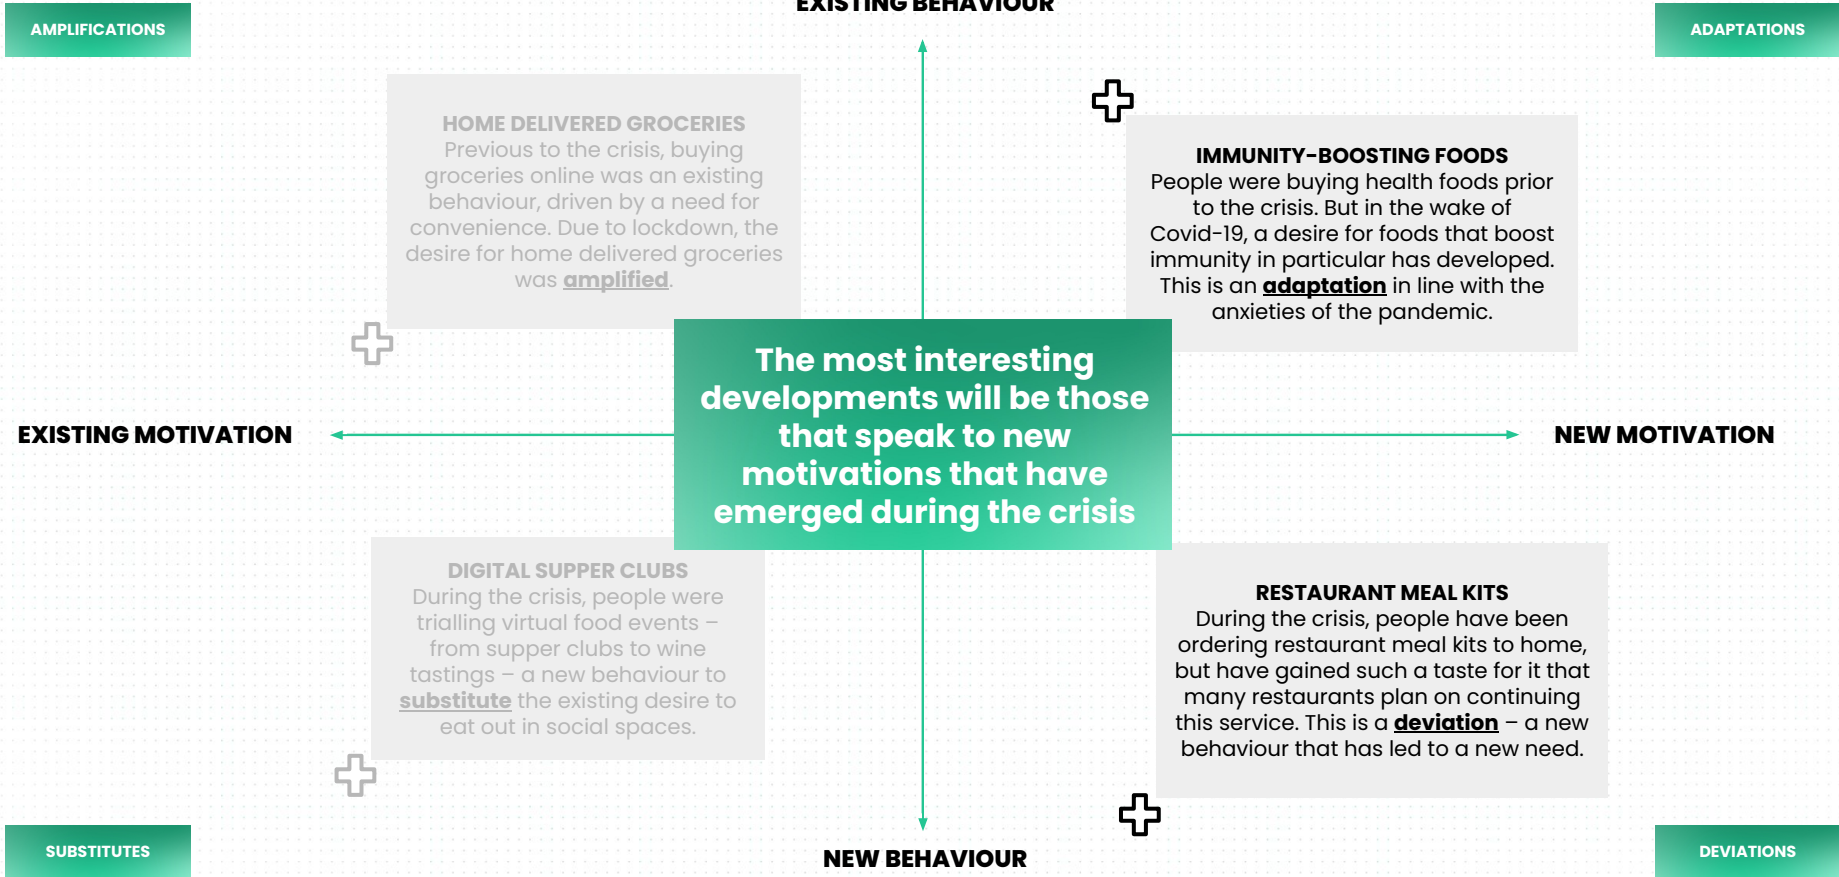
AMPLIFICATIONS

EXISTING BEHAVIOUR

ADAPTATIONS

HOME DELIVERED GROCERIES
Previous to the crisis, buying groceries online was an existing behaviour, driven by a need for convenience. Due to lockdown, the desire for home delivered groceries was amplified.

IMMUNITY-BOOSTING FOODS
People were buying health foods prior to the crisis. But in the wake of Covid-19, a desire for foods that boost immunity in particular has developed. This is an adaptation in line with the anxieties of the pandemic.

EXISTING MOTIVATION

The most interesting developments will be those that speak to new motivations that have emerged during the crisis

NEW MOTIVATION

DIGITAL SUPPER CLUBS
During the crisis, people were trialling virtual food events – from supper clubs to wine tastings – a new behaviour to substitute the existing desire to eat out in social spaces.

RESTAURANT MEAL KITS
During the crisis, people have been ordering restaurant meal kits to home, but have gained such a taste for it that many restaurants plan on continuing this service. This is a deviation – a new behaviour that has led to a new need.

SUBSTITUTES

NEW BEHAVIOUR

DEVIATIONS